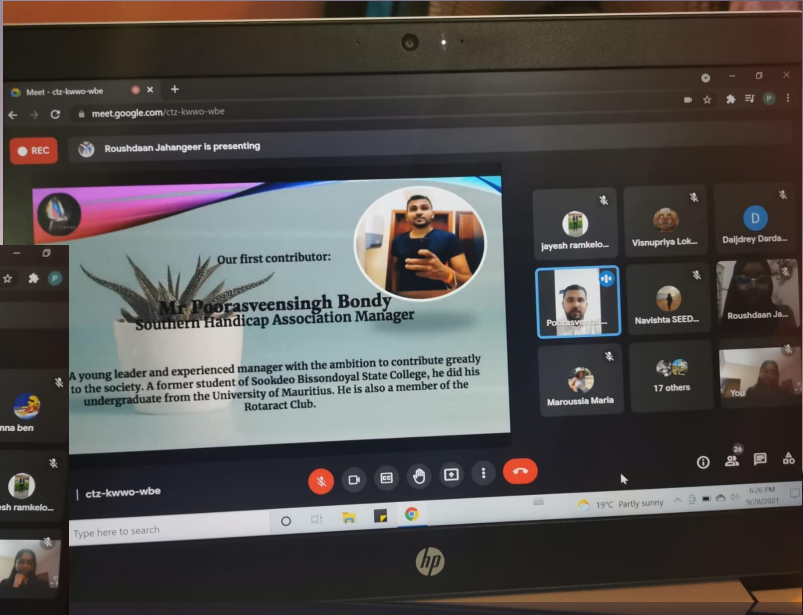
Meet - ctz-kwwo-wbe

meet.google.com/ctz-kwwo-wbe

REC

Roushdaan Jahangeer is presenting

Our first contributor:

Mr Poorasveensingh Bondy
Southern Handicap Association Manager

A young leader and experienced manager with the ambition to contribute greatly to the society. A former student of Sookdeo Bissondoyal State College, he did his undergraduate from the University of Mauritius. He is also a member of the Rotaract Club.

jayesh ramkelo...

Visnupriya Lok...

D

Daijdrey Darda...

Poorasveensi...

Navishta SEED...

Roushdaan Ja...

Maroussia Maria

17 others

You

nna ben

sh ramkelo...

| ctz-kwwo-wbe

26

Type here to search

19°C Partly sunny

6:26 PM
9/28/2021

hp